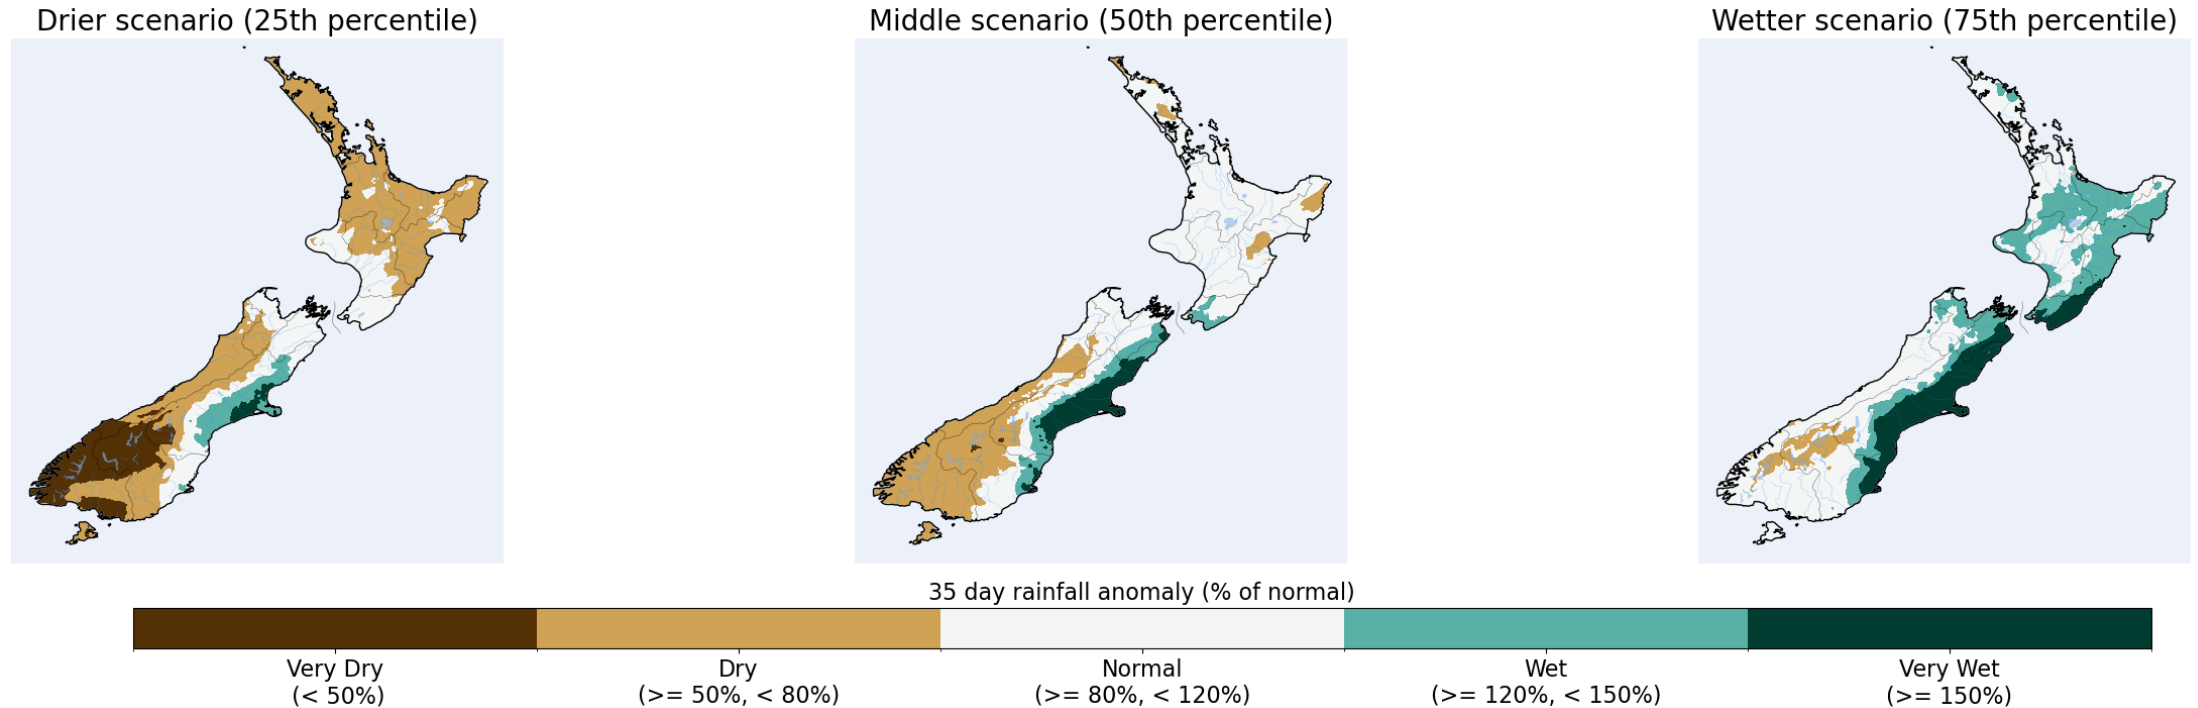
Drier scenario (25th percentile)

Middle scenario (50th percentile)

Wetter scenario (75th percentile)

35 day rainfall anomaly (% of normal)

Very Dry
(< 50%)

Dry
(>= 50%, < 80%)

Normal
(>= 80%, < 120%)

Wet
(>= 120%, < 150%)

Very Wet
(>= 150%)